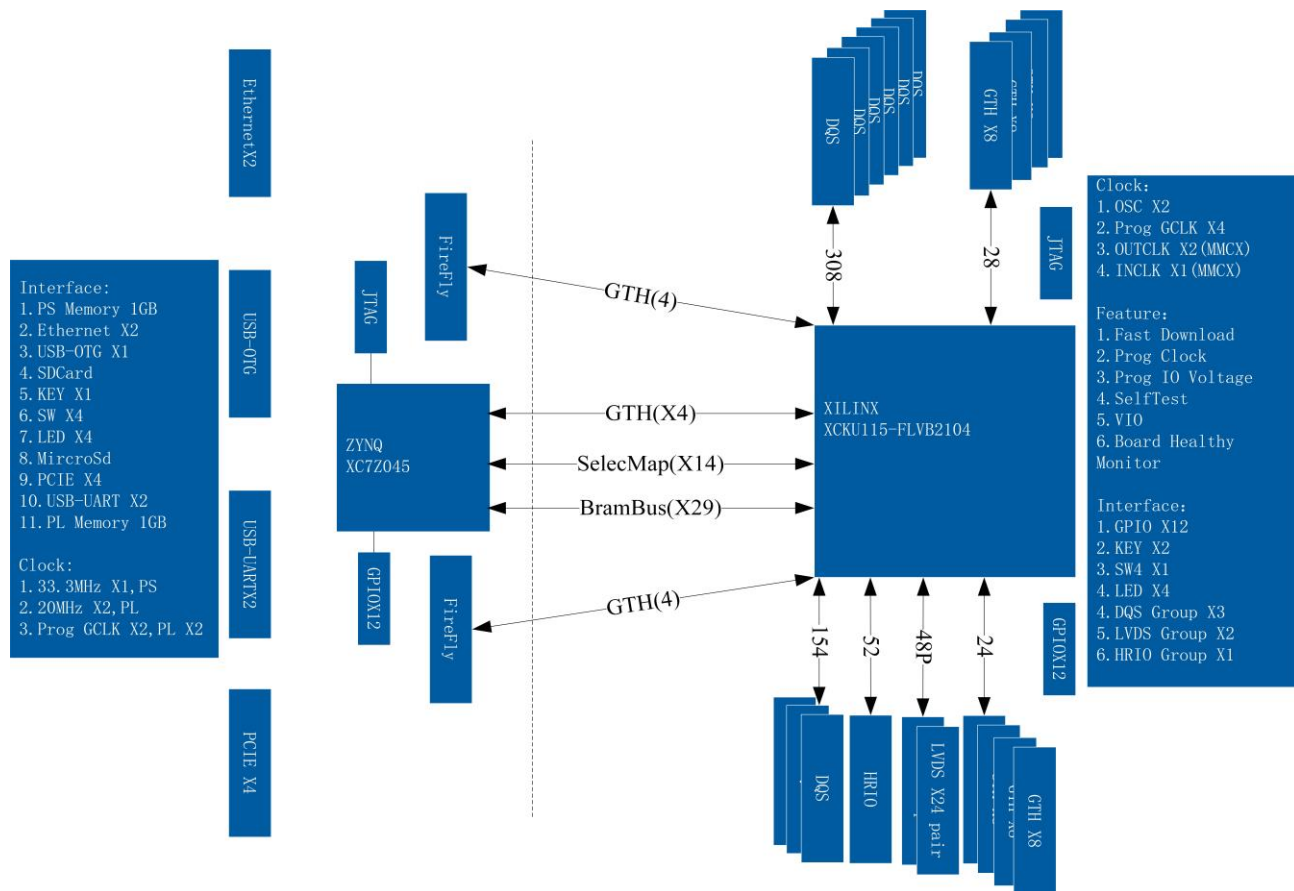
EthernetX2

Interface:
1.PS Memory 1GB
2.Ethernet X2
3.USB-OTG X1
4.SDCard
5.KEY X1
6.SW X4
7.LED X4
8.MircroSd
9.PCIE X4
10.USB-UART X2
11.PL Memory 1GB

Clock:
1.33.3MHz X1,PS
2.20MHz X2,PL
3.Prog GCLK X2,PL X2

USB-OTG

USB-UARTX2

PCIE X4

JTAG

ZYNQ
XC7Z045

GPIOX12

FireFly

FireFly

GTH(4)

GTH(X4)

SelecMap(X14)

BramBus(X29)

GTH(4)

DQS

DQS

DQS

DQS

GTH X8

308

28

JTAG

XILINX
XCKU115-FLVB2104

Clock:
1.OSC X2
2.Prog GCLK X4
3.OUTCLK X2(MMCX)
4.INCLK X1(MMCX)

Feature:
1.Fast Download
2.Prog Clock
3.Prog IO Voltage
4.SelfTest
5.VIO
6.Board Healthy Monitor

Interface:
1.GPIO X12
2.KEY X2
3.SW4 X1
4.LED X4
4.DQS Group X3
5.LVDS Group X2
6.HRIO Group X1

GPIOX12

154

52

48P

24

DQS

HRIO

LVDS X24 pair

GTH X8